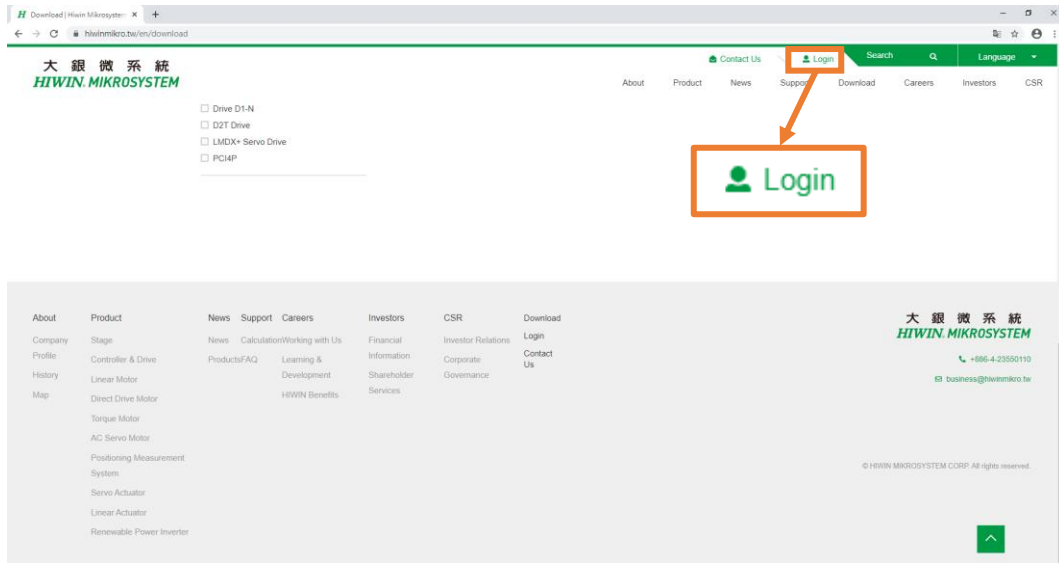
H Download | Hiwin Mikrosyste ×   +

hiwinmikro.tw/en/download

Contact Us   Login   Search   Language

大 銀 微 系 統
HIWIN. MIKROSYSTEM

About   Product   News   Support   Download   Careers   Investors   CSR

☐ Drive D1-N
☐ D2T Drive
☐ LMDX+ Servo Drive
☐ PCI4P

Login

About
Company Profile
History
Map

Product
Stage
Controller & Drive
Linear Motor
Direct Drive Motor
Torque Motor
AC Servo Motor
Positioning Measurement System
Servo Actuator
Linear Actuator
Renewable Power Inverter

News
News
Products

Support
Calculation
FAQ

Careers
Working with Us
Learning & Development
HIWIN Benefits

Investors
Financial Information
Shareholder Services

CSR
Investor Relations
Corporate Governance

Download
Login
Contact Us

大 銀 微 系 統
HIWIN. MIKROSYSTEM

+886-4-23550110

business@hiwinmikro.tw

© HIWIN MIKROSYSTEM CORP. All rights reserved.